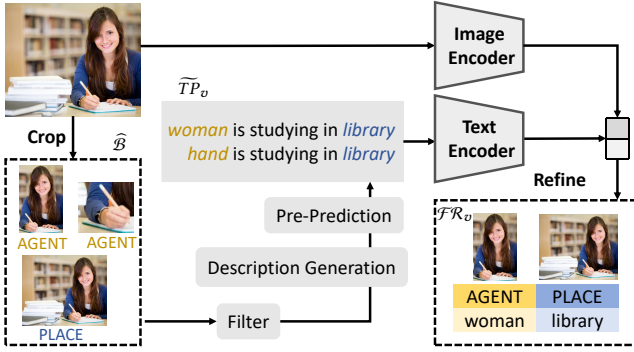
Image Encoder

$\widetilde{TP}_v$

woman is studying in library
hand is studying in library

Text Encoder

Crop

$\widehat{\mathcal{B}}$

AGENT
AGENT
PLACE

Pre-Prediction

Description Generation

Filter

Refine

$\mathcal{FR}_v$

| AGENT | PLACE |
|---|---|
| woman | library |